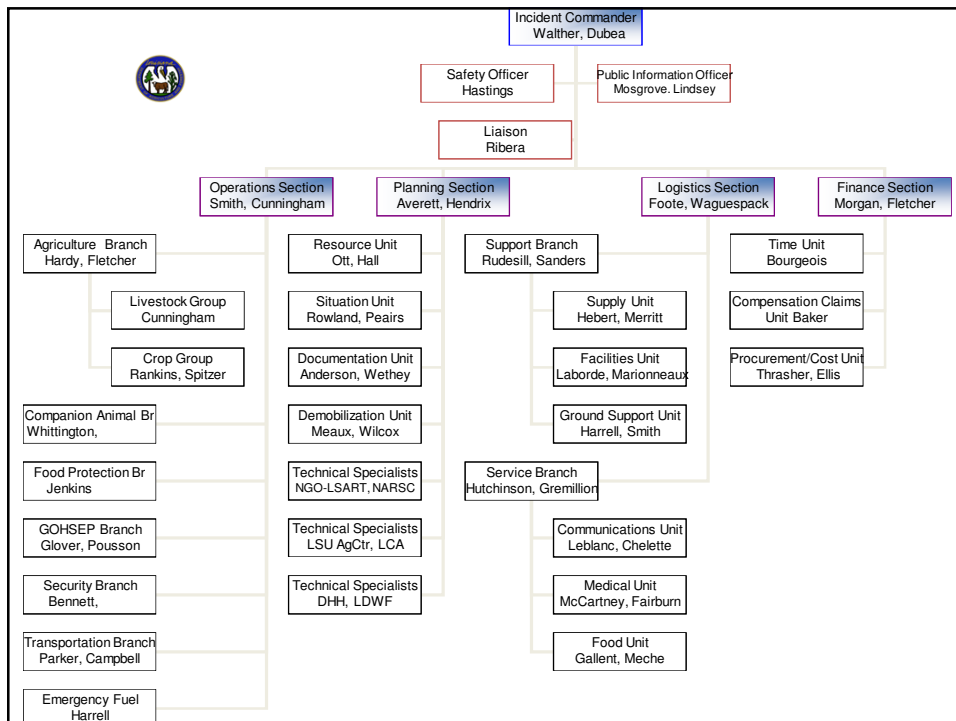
Incident Commander
Walther, Dubea

Safety Officer
Hastings

Public Information Officer
Mosgrove. Lindsey

Liaison
Ribera

Operations Section
Smith, Cunningham

Planning Section
Averett, Hendrix

Logistics Section
Foote, Waguespack

Finance Section
Morgan, Fletcher

Agriculture Branch
Hardy, Fletcher

Livestock Group
Cunningham

Crop Group
Rankins, Spitzer

Companion Animal Br
Whittington,

Food Protection Br
Jenkins

GOHSEP Branch
Glover, Pousson

Security Branch
Bennett,

Transportation Branch
Parker, Campbell

Emergency Fuel
Harrell

Resource Unit
Ott, Hall

Situation Unit
Rowland, Peairs

Documentation Unit
Anderson, Wethey

Demobilization Unit
Meaux, Wilcox

Technical Specialists
NGO-LSART, NARSC

Technical Specialists
LSU AgCtr, LCA

Technical Specialists
DHH, LDWF

Support Branch
Rudesill, Sanders

Supply Unit
Hebert, Merritt

Facilities Unit
Laborde, Marionneaux

Ground Support Unit
Harrell, Smith

Service Branch
Hutchinson, Gremillion

Communications Unit
Leblanc, Chelette

Medical Unit
McCartney, Fairburn

Food Unit
Gallent, Meche

Time Unit
Bourgeois

Compensation Claims
Unit Baker

Procurement/Cost Unit
Thrasher, Ellis